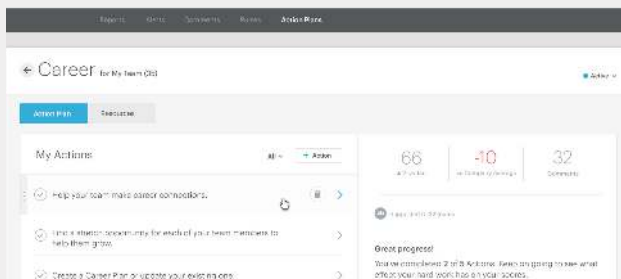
Reports Items Comments Roles Action Plans

← Career for My Team (36)

Active

Action Plan Resources

My Actions

All + Action

Help your team make career connections.

Find a stretch opportunity for each of your team members to help them grow.

Create a Career Plan or update your existing one.

66

-10

32

Comments

Great progress!

You've completed 2 of 5 Actions. Keep on going to see what effect your hard work has on your scores.